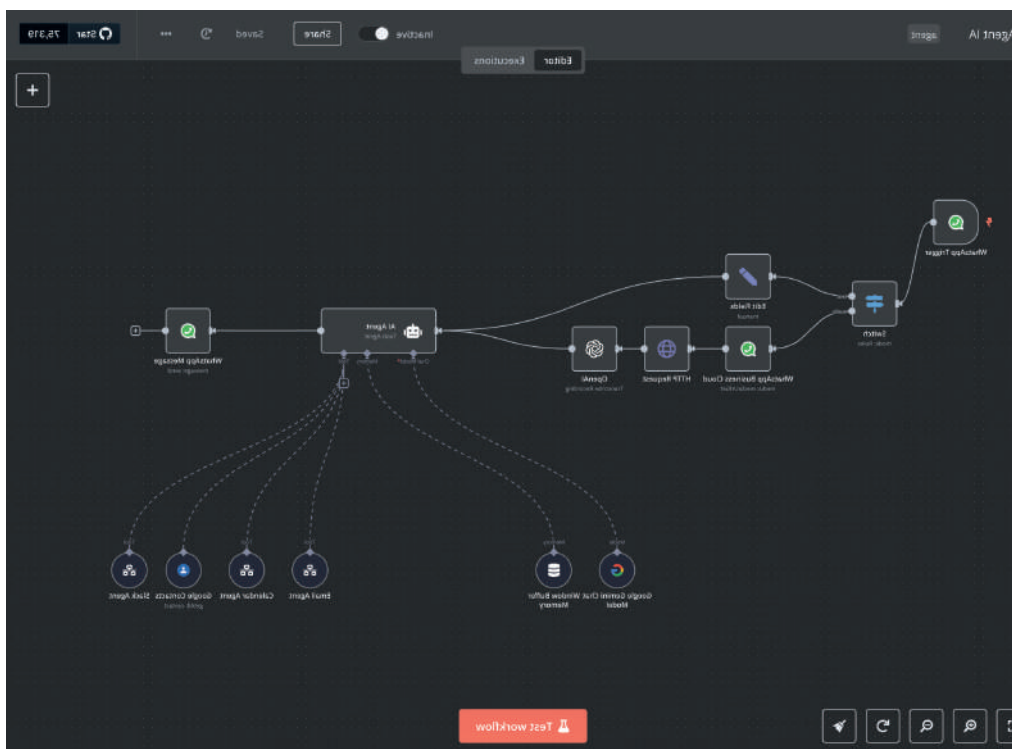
Agent IA
agent
Inactive
Share
Saved
Star 75,319
Editor
Executions
+
WhatsApp Trigger
Switch
mode: Rules
Edit Fields
manual
WhatsApp Business Cloud
media: mediaUrlGet
HTTP Request
OpenAI
Transcribe Recording
AI Agent
Tools Agent
Chat Model
Memory
Tool
WhatsApp Message
message: send
Slack Agent
Google Contacts
get:all contact
Calendar Agent
Email Agent
Window Buffer Memory
Google Gemini Chat Model
Test workflow